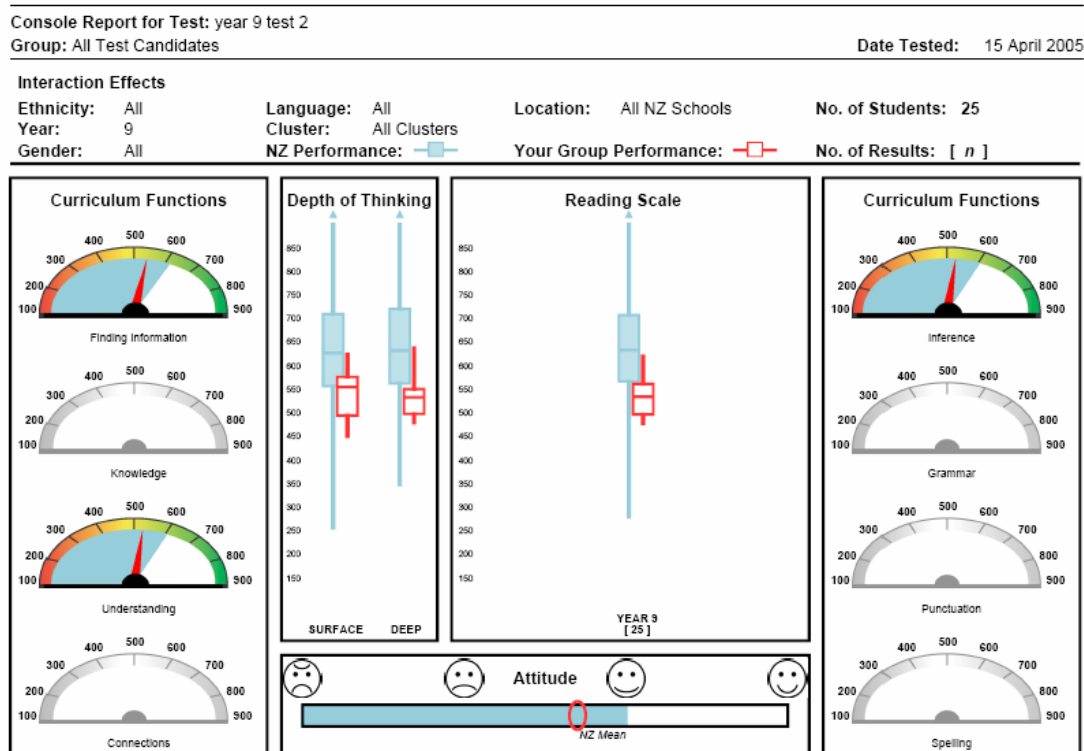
Console Report for Test: year 9 test 2
Group: All Test Candidates

Date Tested: 15 April 2005

Interaction Effects

Ethnicity: All
Year: 9
Gender: All

Language: All
Cluster: All Clusters
NZ Performance:

Location: All NZ Schools
Your Group Performance:

No. of Students: 25
No. of Results: [ n ]

Curriculum Functions

100 200 300 400 500 600 700 800 900
Finding Information

100 200 300 400 500 600 700 800 900
Knowledge

100 200 300 400 500 600 700 800 900
Understanding

100 200 300 400 500 600 700 800 900
Connections

Depth of Thinking

850 800 750 700 650 600 550 500 450 400 350 300 250 200 150

SURFACE DEEP

Reading Scale

850 800 750 700 650 600 550 500 450 400 350 300 250 200 150

YEAR 9
[ 25 ]

Curriculum Functions

100 200 300 400 500 600 700 800 900
Inference

100 200 300 400 500 600 700 800 900
Grammar

100 200 300 400 500 600 700 800 900
Punctuation

100 200 300 400 500 600 700 800 900
Spelling

Attitude

NZ Mean